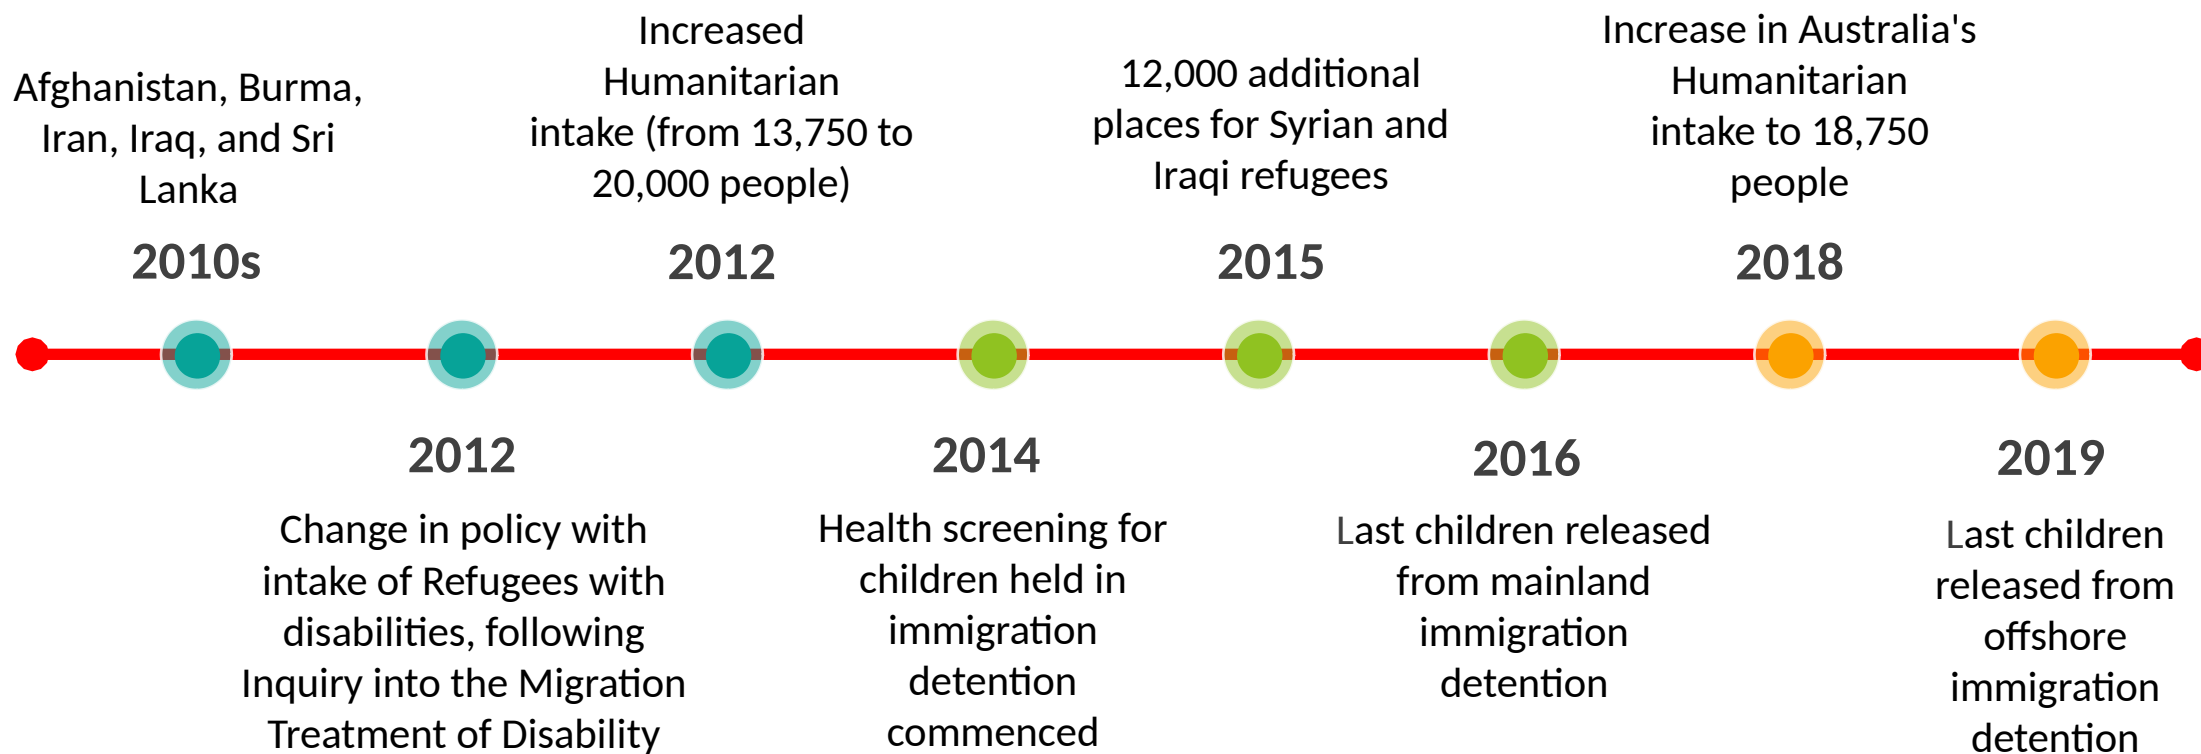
Afghanistan, Burma, Iran, Iraq, and Sri Lanka

2010s

Increased Humanitarian intake (from 13,750 to 20,000 people)

2012

12,000 additional places for Syrian and Iraqi refugees

2015

Increase in Australia's Humanitarian intake to 18,750 people

2018

2012

Change in policy with intake of Refugees with disabilities, following Inquiry into the Migration Treatment of Disability

2014

Health screening for children held in immigration detention commenced

2016

Last children released from mainland immigration detention

2019

Last children released from offshore immigration detention